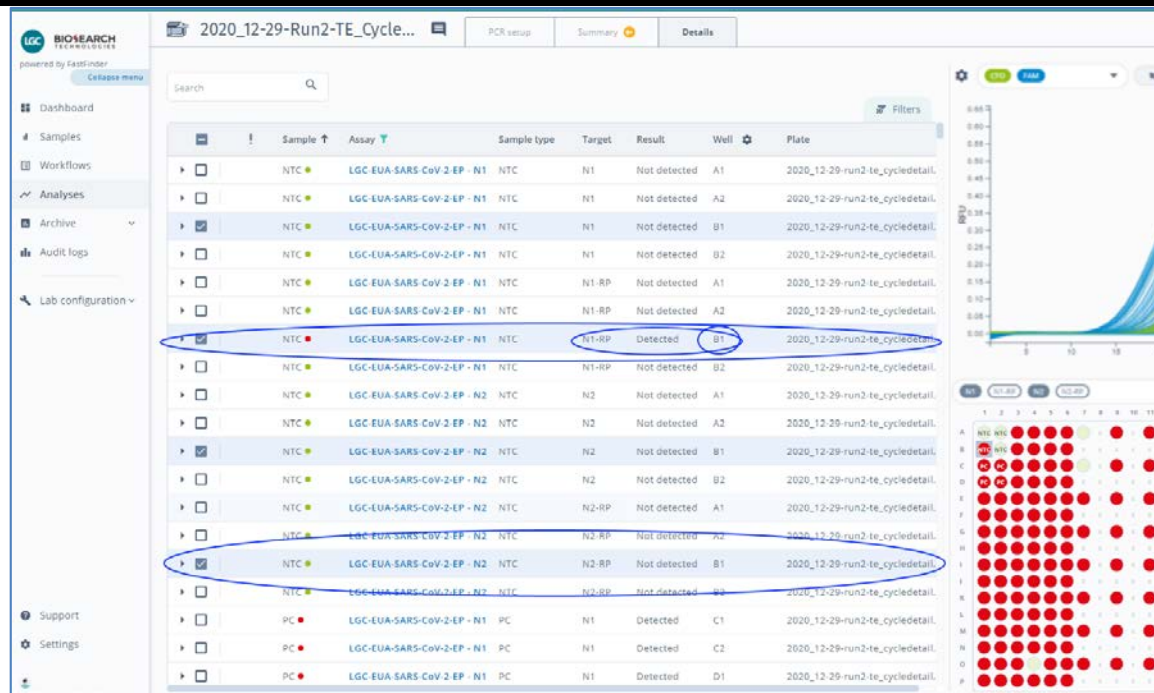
LGC BIOSEARCH TECHNOLOGIES
powered by FastFinder
Collapse menu

Dashboard
Samples
Workflows
Analyses
Archive
Audit logs
Lab configuration
Support
Settings

2020_12-29-Run2-TE_Cycle...

PCR setup | Summary | Details

Search

Filters

| | ! | Sample | Assay | Sample type | Target | Result | Well | Plate |
|---|---|---|---|---|---|---|---|---|
| | | NTC | LGC-EUA-SARS-CoV-2-EP - N1 | NTC | N1 | Not detected | A1 | 2020_12-29-run2-te_cycledetail. |
| | | NTC | LGC-EUA-SARS-CoV-2-EP - N1 | NTC | N1 | Not detected | A2 | 2020_12-29-run2-te_cycledetail. |
| | | NTC | LGC-EUA-SARS-CoV-2-EP - N1 | NTC | N1 | Not detected | B1 | 2020_12-29-run2-te_cycledetail. |
| | | NTC | LGC-EUA-SARS-CoV-2-EP - N1 | NTC | N1 | Not detected | B2 | 2020_12-29-run2-te_cycledetail. |
| | | NTC | LGC-EUA-SARS-CoV-2-EP - N1 | NTC | N1-RP | Not detected | A1 | 2020_12-29-run2-te_cycledetail. |
| | | NTC | LGC-EUA-SARS-CoV-2-EP - N1 | NTC | N1-RP | Not detected | A2 | 2020_12-29-run2-te_cycledetail. |
| | | NTC | LGC-EUA-SARS-CoV-2-EP - N1 | NTC | N1-RP | Detected | B1 | 2020_12-29-run2-te_cycledetail. |
| | | NTC | LGC-EUA-SARS-CoV-2-EP - N1 | NTC | N1-RP | Not detected | B2 | 2020_12-29-run2-te_cycledetail. |
| | | NTC | LGC-EUA-SARS-CoV-2-EP - N2 | NTC | N2 | Not detected | A1 | 2020_12-29-run2-te_cycledetail. |
| | | NTC | LGC-EUA-SARS-CoV-2-EP - N2 | NTC | N2 | Not detected | A2 | 2020_12-29-run2-te_cycledetail. |
| | | NTC | LGC-EUA-SARS-CoV-2-EP - N2 | NTC | N2 | Not detected | B1 | 2020_12-29-run2-te_cycledetail. |
| | | NTC | LGC-EUA-SARS-CoV-2-EP - N2 | NTC | N2 | Not detected | B2 | 2020_12-29-run2-te_cycledetail. |
| | | NTC | LGC-EUA-SARS-CoV-2-EP - N2 | NTC | N2-RP | Not detected | A1 | 2020_12-29-run2-te_cycledetail. |
| | | NTC | LGC-EUA-SARS-CoV-2-EP - N2 | NTC | N2-RP | Not detected | A2 | 2020_12-29-run2-te_cycledetail. |
| | | NTC | LGC-EUA-SARS-CoV-2-EP - N2 | NTC | N2-RP | Not detected | B1 | 2020_12-29-run2-te_cycledetail. |
| | | NTC | LGC-EUA-SARS-CoV-2-EP - N2 | NTC | N2-RP | Not detected | B2 | 2020_12-29-run2-te_cycledetail. |
| | | PC | LGC-EUA-SARS-CoV-2-EP - N1 | PC | N1 | Detected | C1 | 2020_12-29-run2-te_cycledetail. |
| | | PC | LGC-EUA-SARS-CoV-2-EP - N1 | PC | N1 | Detected | C2 | 2020_12-29-run2-te_cycledetail. |
| | | PC | LGC-EUA-SARS-CoV-2-EP - N1 | PC | N1 | Detected | D1 | 2020_12-29-run2-te_cycledetail. |

CFO FAM
RFU
N1 N1-RP N2 N2-RP
1 2 3 4 5 6 7 8 9 10 11
A B C D E F G H I J K L M N O P
NTC NTC NTC NTC PC PC PC PC